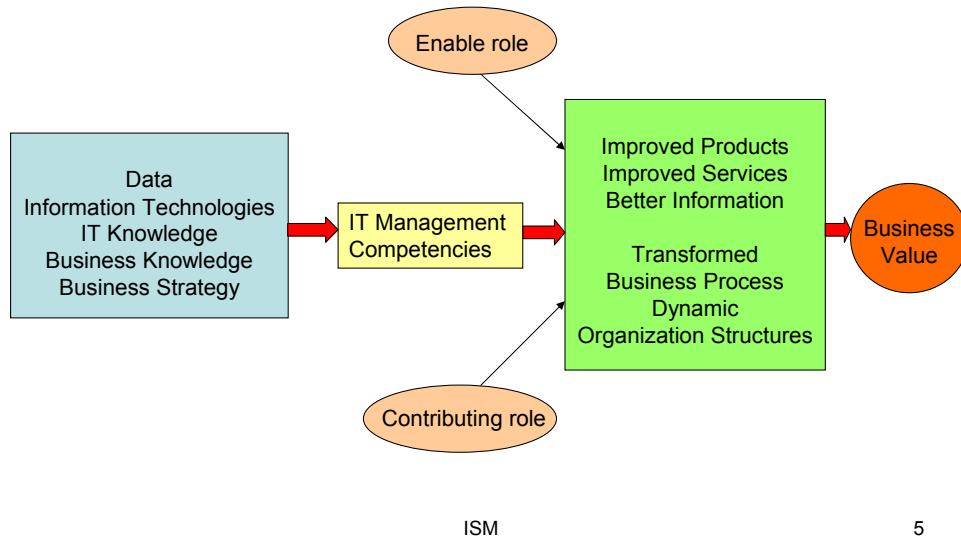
Enable role

Data
Information Technologies
IT Knowledge
Business Knowledge
Business Strategy

IT Management Competencies

Improved Products
Improved Services
Better Information

Transformed
Business Process
Dynamic
Organization Structures

Business Value

Contributing role

ISM

5